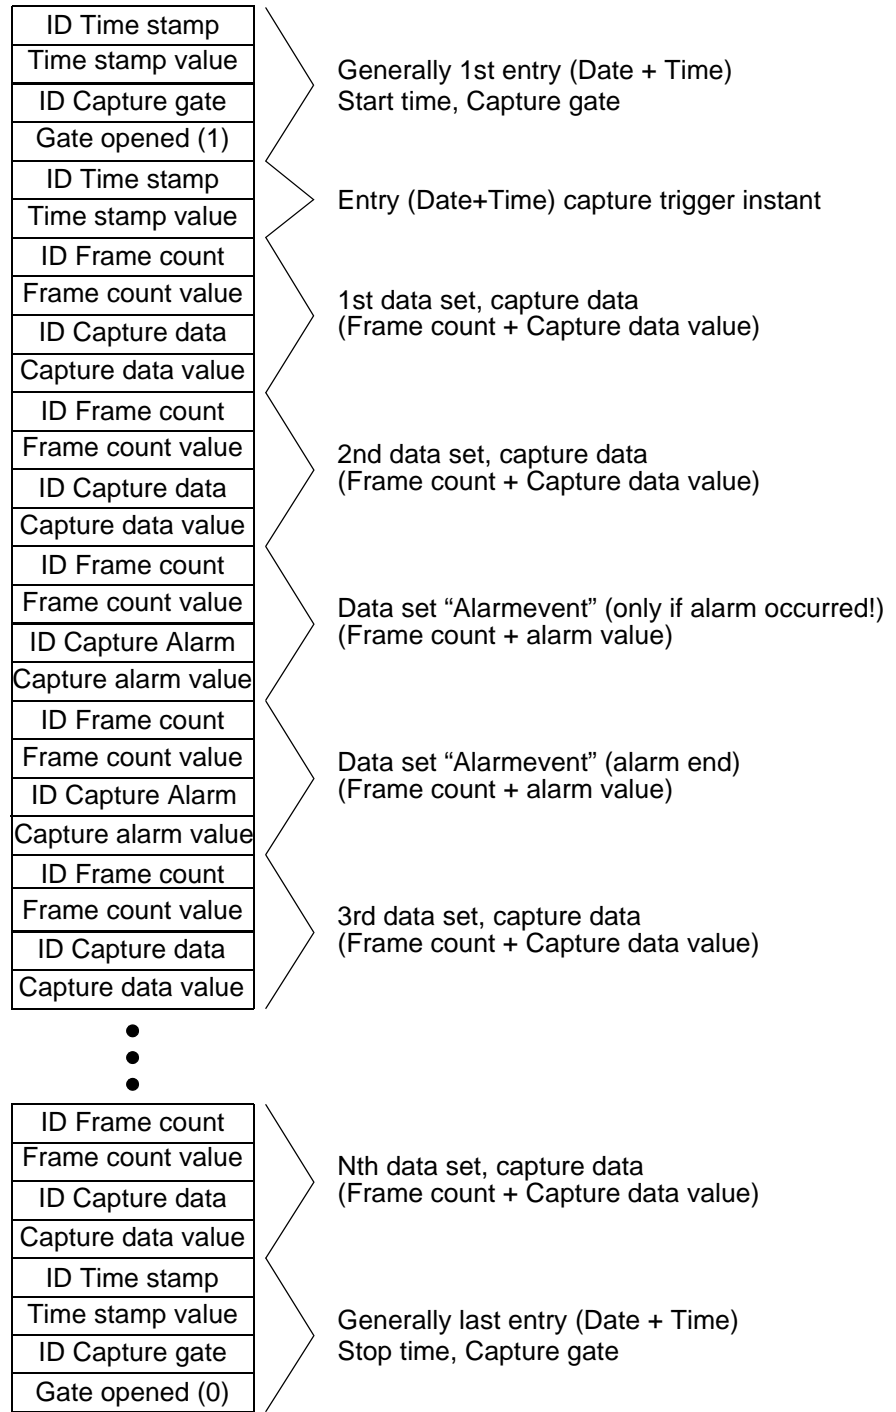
ID Time stamp
Time stamp value
ID Capture gate
Gate opened (1)

Generally 1st entry (Date + Time)
Start time, Capture gate

ID Time stamp
Time stamp value

Entry (Date+Time) capture trigger instant

ID Frame count
Frame count value
ID Capture data
Capture data value

1st data set, capture data
(Frame count + Capture data value)

ID Frame count
Frame count value
ID Capture data
Capture data value

2nd data set, capture data
(Frame count + Capture data value)

ID Frame count
Frame count value
ID Capture Alarm
Capture alarm value

Data set “Alarmevent” (only if alarm occurred!)
(Frame count + alarm value)

ID Frame count
Frame count value
ID Capture Alarm
Capture alarm value

Data set “Alarmevent” (alarm end)
(Frame count + alarm value)

ID Frame count
Frame count value
ID Capture data
Capture data value

3rd data set, capture data
(Frame count + Capture data value)

ID Frame count
Frame count value
ID Capture data
Capture data value

Nth data set, capture data
(Frame count + Capture data value)

ID Time stamp
Time stamp value
ID Capture gate
Gate opened (0)

Generally last entry (Date + Time)
Stop time, Capture gate